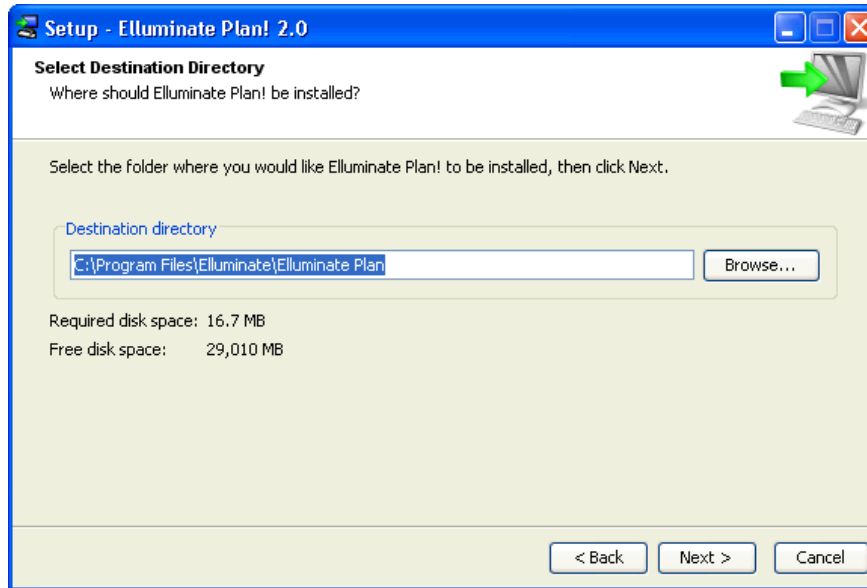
Setup - Elluminate Plan! 2.0

Select Destination Directory
Where should Elluminate Plan! be installed?

Select the folder where you would like Elluminate Plan! to be installed, then click Next.

Destination directory
C:\Program Files\Elluminate\Elluminate Plan
Browse...

Required disk space: 16.7 MB
Free disk space: 29,010 MB

< Back
Next >
Cancel